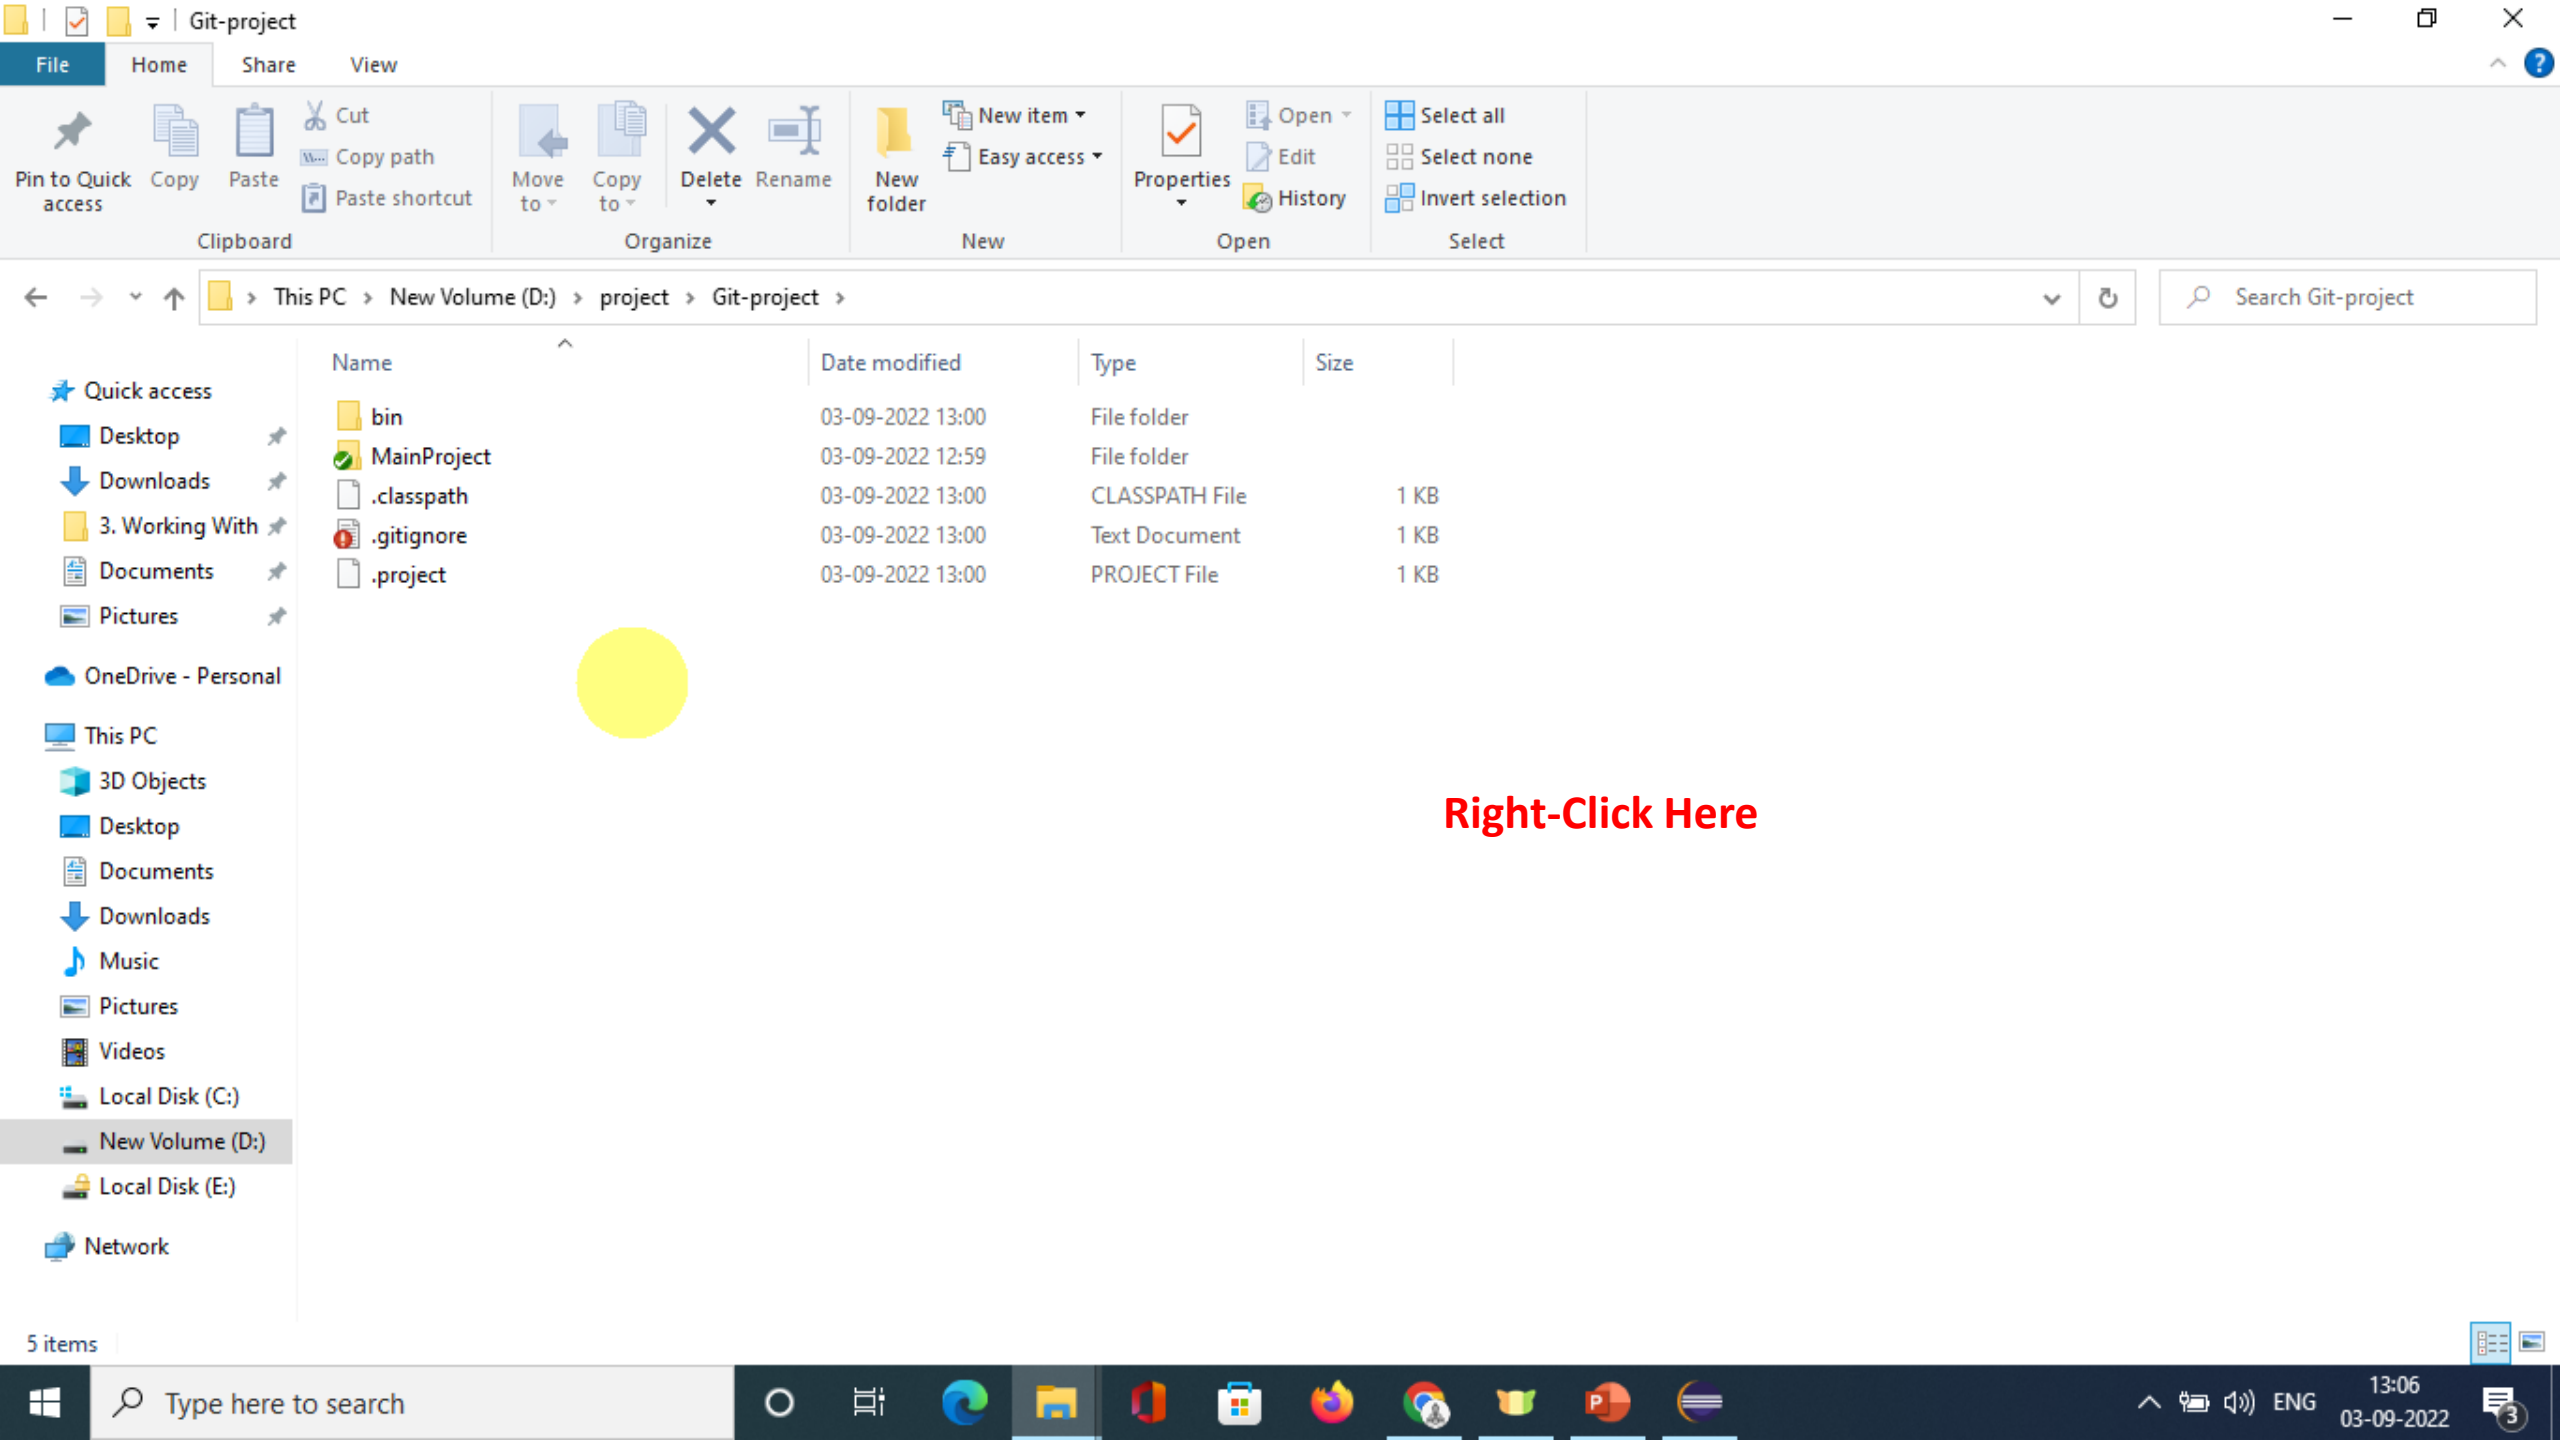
Git-project

File Home Share View

Pin to Quick access
Copy
Paste
Cut
Copy path
Paste shortcut
Clipboard

Move to
Copy to
Delete
Rename
Organize

New folder
New item
Easy access
New

Properties
Open
Edit
History
Open

Select all
Select none
Invert selection
Select

This PC > New Volume (D:) > project > Git-project >

Search Git-project

Quick access
Desktop
Downloads
3. Working With
Documents
Pictures
OneDrive - Personal
This PC
3D Objects
Desktop
Documents
Downloads
Music
Pictures
Videos
Local Disk (C:)
New Volume (D:)
Local Disk (E:)
Network

| Name | Date modified | Type | Size |
|---|---|---|---|
| bin | 03-09-2022 13:00 | File folder | |
| MainProject | 03-09-2022 12:59 | File folder | |
| .classpath | 03-09-2022 13:00 | CLASSPATH File | 1 KB |
| .gitignore | 03-09-2022 13:00 | Text Document | 1 KB |
| .project | 03-09-2022 13:00 | PROJECT File | 1 KB |

Right-Click Here

5 items

Type here to search

ENG
13:06
03-09-2022
3